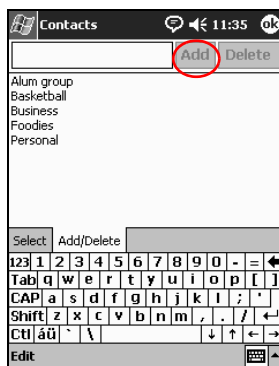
Contacts 11:35 ok

Add Delete

Alum group
Basketball
Business
Foodies
Personal

Select Add/Delete

123 1 2 3 4 5 6 7 8 9 0 - =
Tab q w e r t y u i o p [ ]
CAP a s d f g h j k l ; '
Shift z x c v b n m , . /
Ctl áü ` \

Edit